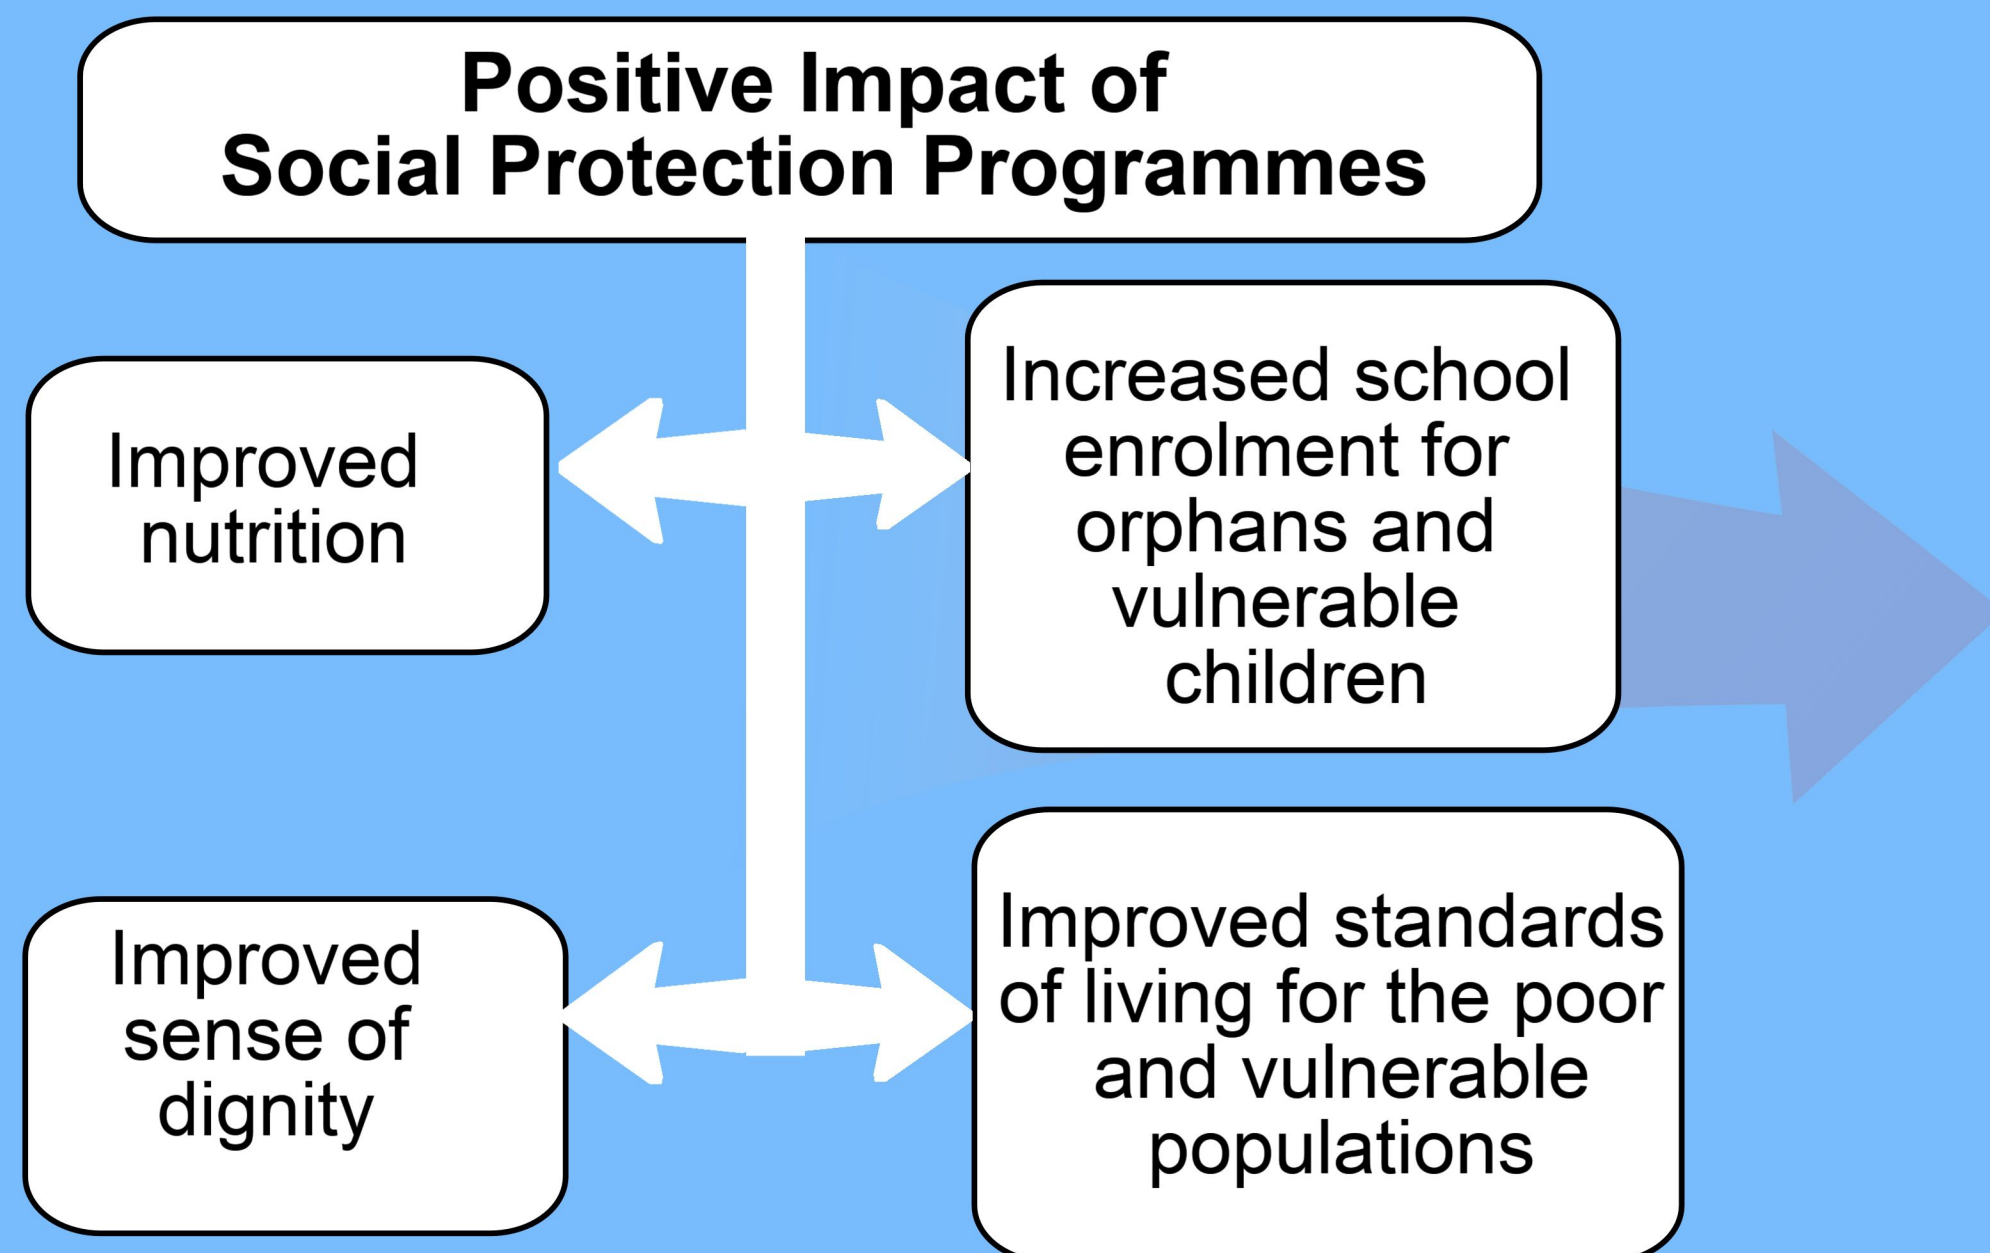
Positive Impact of Social Protection Programmes

Improved nutrition

Increased school enrolment for orphans and vulnerable children

Improved sense of dignity

Improved standards of living for the poor and vulnerable populations